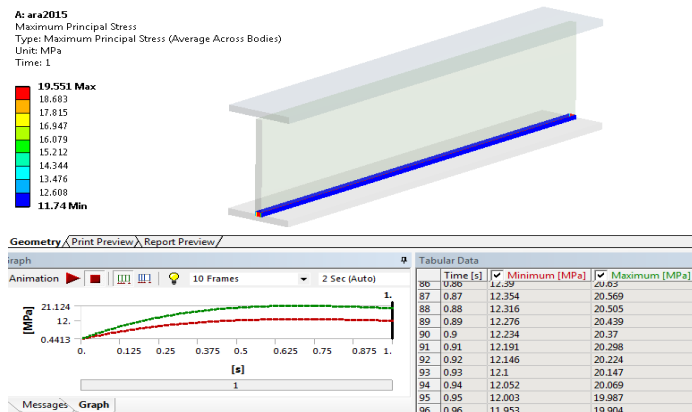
A: ara2015
Maximum Principal Stress
Type: Maximum Principal Stress (Average Across Bodies)
Unit: MPa
Time: 1

19.551 Max
18.683
17.815
16.947
16.079
15.212
14.344
13.476
12.608
11.74 Min

Geometry / Print Preview / Report Preview /

Graph
Animation | 10 Frames | 2 Sec (Auto)

[MPa]
21.124
12.
0.4413
0. 0.125 0.25 0.375 0.5 0.625 0.75 0.875 1.
[s]
1.
1

Messages Graph

Tabular Data

| | Time [s] | Minimum [MPa] | Maximum [MPa] |
|---|---|---|---|
| 86 | 0.86 | 12.39 | 20.63 |
| 87 | 0.87 | 12.354 | 20.569 |
| 88 | 0.88 | 12.316 | 20.505 |
| 89 | 0.89 | 12.276 | 20.439 |
| 90 | 0.9 | 12.234 | 20.37 |
| 91 | 0.91 | 12.191 | 20.298 |
| 92 | 0.92 | 12.146 | 20.224 |
| 93 | 0.93 | 12.1 | 20.147 |
| 94 | 0.94 | 12.052 | 20.069 |
| 95 | 0.95 | 12.003 | 19.987 |
| 96 | 0.96 | 11.953 | 19.904 |